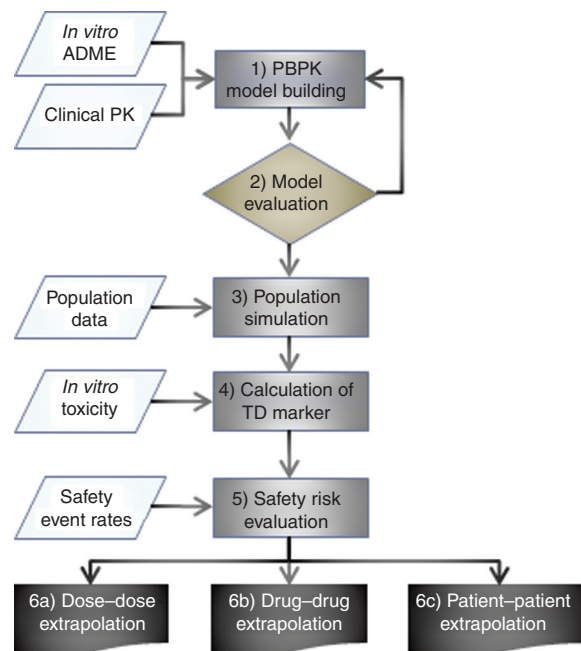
In vitro ADME

Clinical PK

1) PBPK model building

2) Model evaluation

Population data

3) Population simulation

In vitro toxicity

4) Calculation of TD marker

Safety event rates

5) Safety risk evaluation

6a) Dose–dose extrapolation

6b) Drug–drug extrapolation

6c) Patient–patient extrapolation